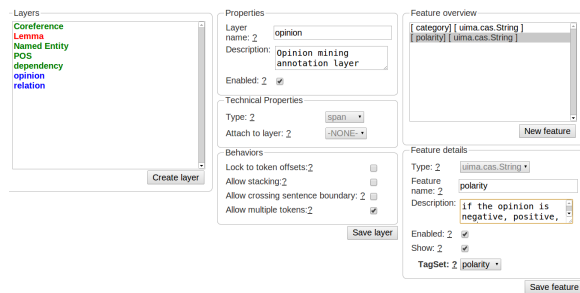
Layers
Coreference
Lemma
Named Entity
POS
dependency
opinion
relation

Create layer

Properties
Layer name: ? opinion
Description: Opinion mining annotation layer
Enabled: ?

Technical Properties
Type: ? span
Attach to layer: ? -NONE-

Behaviors
Lock to token offsets: ?
Allow stacking: ?
Allow crossing sentence boundary: ?
Allow multiple tokens: ?

Save layer

Feature overview
[ category] [ uima.cas.String ]
[ polarity] [ uima.cas.String ]

New feature

Feature details
Type: ? uima.cas.String
Feature name: ? polarity
Description: if the opinion is negative, positive,
Enabled: ?
Show: ?
TagSet: ? polarity

Save feature